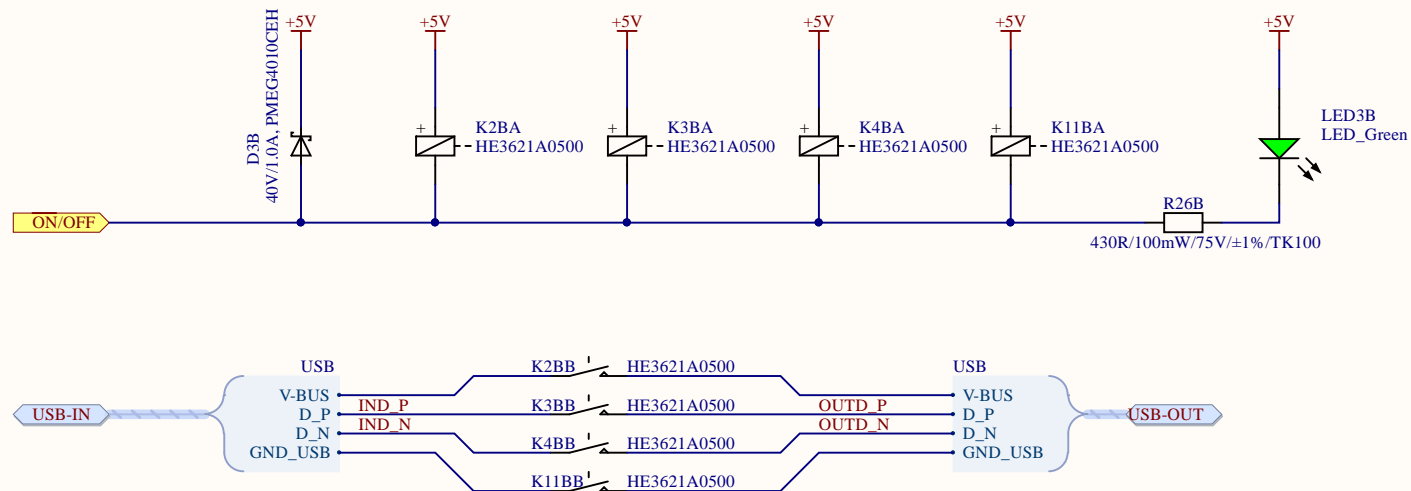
+5V
D3B
40V/1.0A, PMEG4010CEH

+5V
+
K2BA
HE3621A0500

+5V
+
K3BA
HE3621A0500

+5V
+
K4BA
HE3621A0500

+5V
+
K11BA
HE3621A0500

+5V
LED3B
LED_Green

ON/OFF

R26B
430R/100mW/75V/±1%/TK100

USB-IN

USB
V-BUS
D_P
D_N
GND_USB

IND_P
IND_N

K2BB HE3621A0500
K3BB HE3621A0500
K4BB HE3621A0500
K11BB HE3621A0500

OUTD_P
OUTD_N

USB
V-BUS
D_P
D_N
GND_USB

USB-OUT